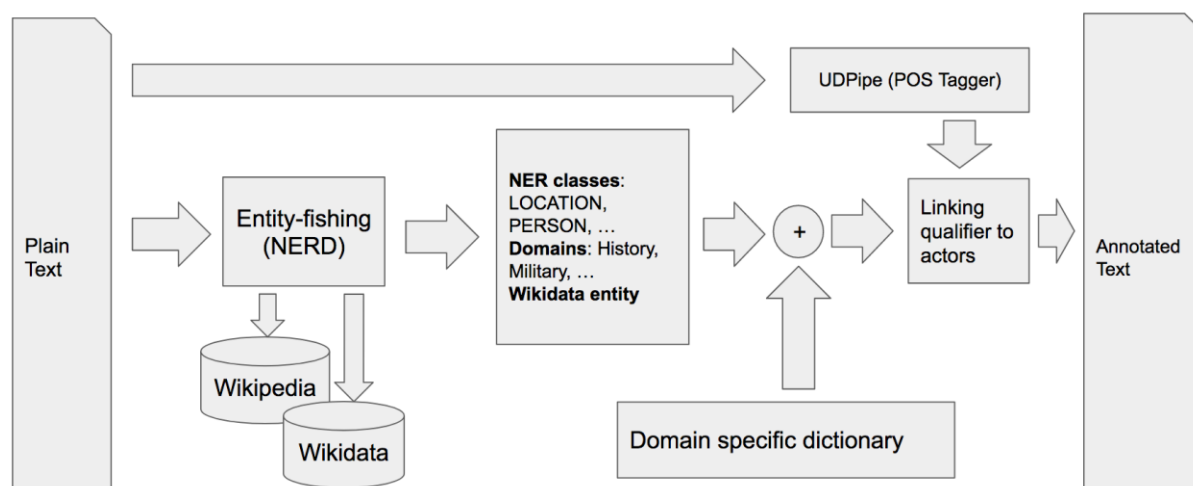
Plain Text

UDPipe (POS Tagger)

Entity-fishing (NERD)

Wikipedia

Wikidata

**NER classes**: LOCATION, PERSON, …
**Domains**: History, Military, …
**Wikidata entity**

+

Domain specific dictionary

Linking qualifier to actors

Annotated Text